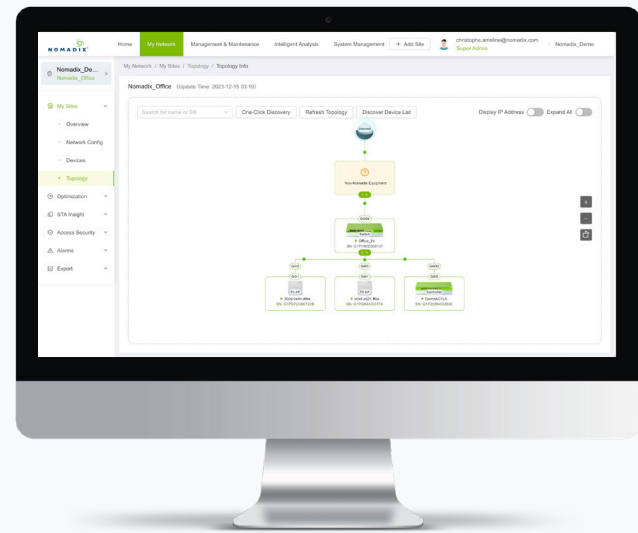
NOMADIX

Home
My Network
Management & Maintenance
Intelligent Analysis
System Management
+ Add Site
christophe.ameline@nomadix.com
Super Admin
Nomadix_Demo

Nomadix_De...
Nomadix_Office

My Sites
Overview
Network Config
Devices
Topology
Optimization
STA Insight
Access Security
Alarms
Export

My Network / My Sites / Topology / Topology Info

Nomadix_Office (Update Time: 2023-12-15 03:10)

Search for name or SN
One-Click Discovery
Refresh Topology
Discover Device List
Display IP Address
Expand All

Non-Nomadix Equipment

Office_2t

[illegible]

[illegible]

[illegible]